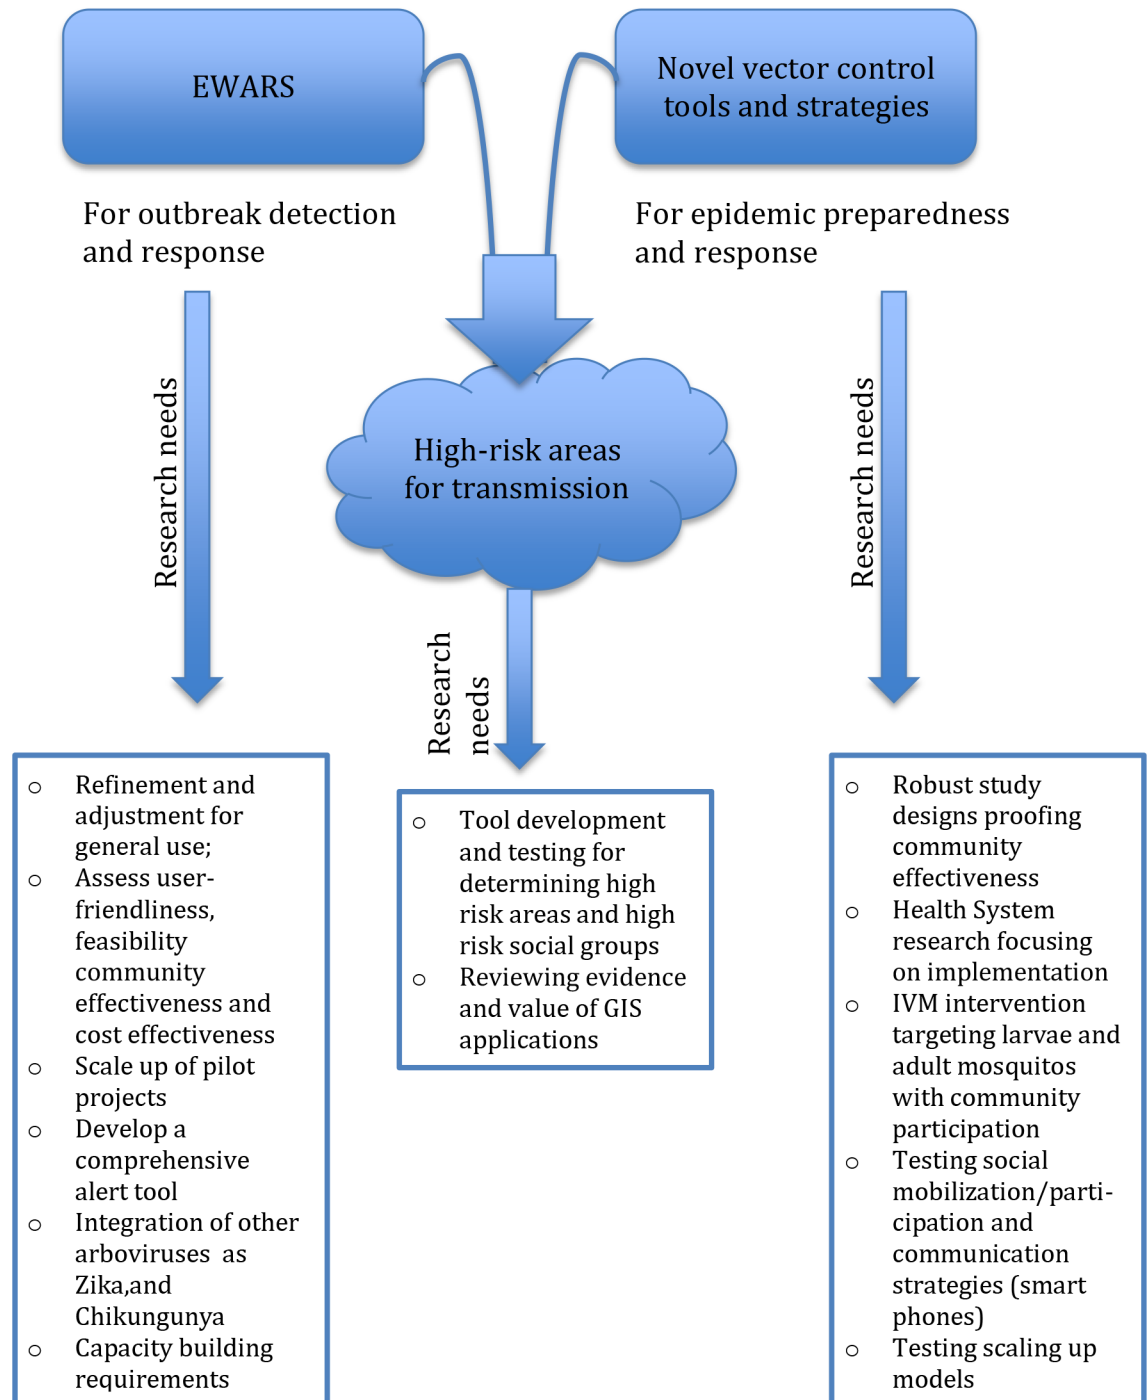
EWARS

Novel vector control tools and strategies

For outbreak detection and response

For epidemic preparedness and response

Research needs

High-risk areas for transmission

Research needs

Research needs

- Refinement and adjustment for general use;
- Assess user-friendliness, feasibility community effectiveness and cost effectiveness
- Scale up of pilot projects
- Develop a comprehensive alert tool
- Integration of other arboviruses as Zika,and Chikungunya
- Capacity building requirements

- Tool development and testing for determining high risk areas and high risk social groups
- Reviewing evidence and value of GIS applications

- Robust study designs proofing community effectiveness
- Health System research focusing on implementation
- IVM intervention targeting larvae and adult mosquitos with community participation
- Testing social mobilization/participation and communication strategies (smart phones)
- Testing scaling up models